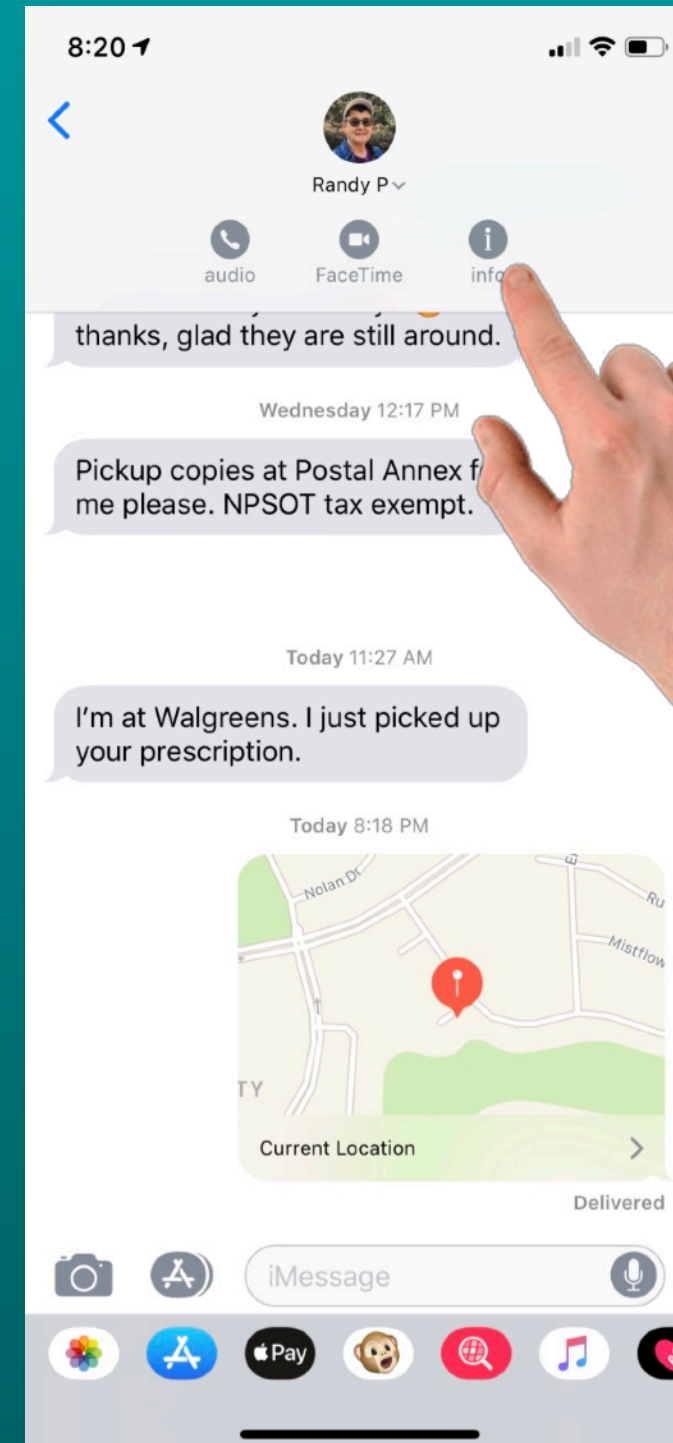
8:20

Randy P

audio FaceTime info

thanks, glad they are still around.

Wednesday 12:17 PM

Pickup copies at Postal Annex f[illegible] me please. NPSOT tax exempt.

Today 11:27 AM

I'm at Walgreens. I just picked up your prescription.

Today 8:18 PM

Nolan Dr

Mistflow

Ru

TY

Current Location

Delivered

iMessage

Pay